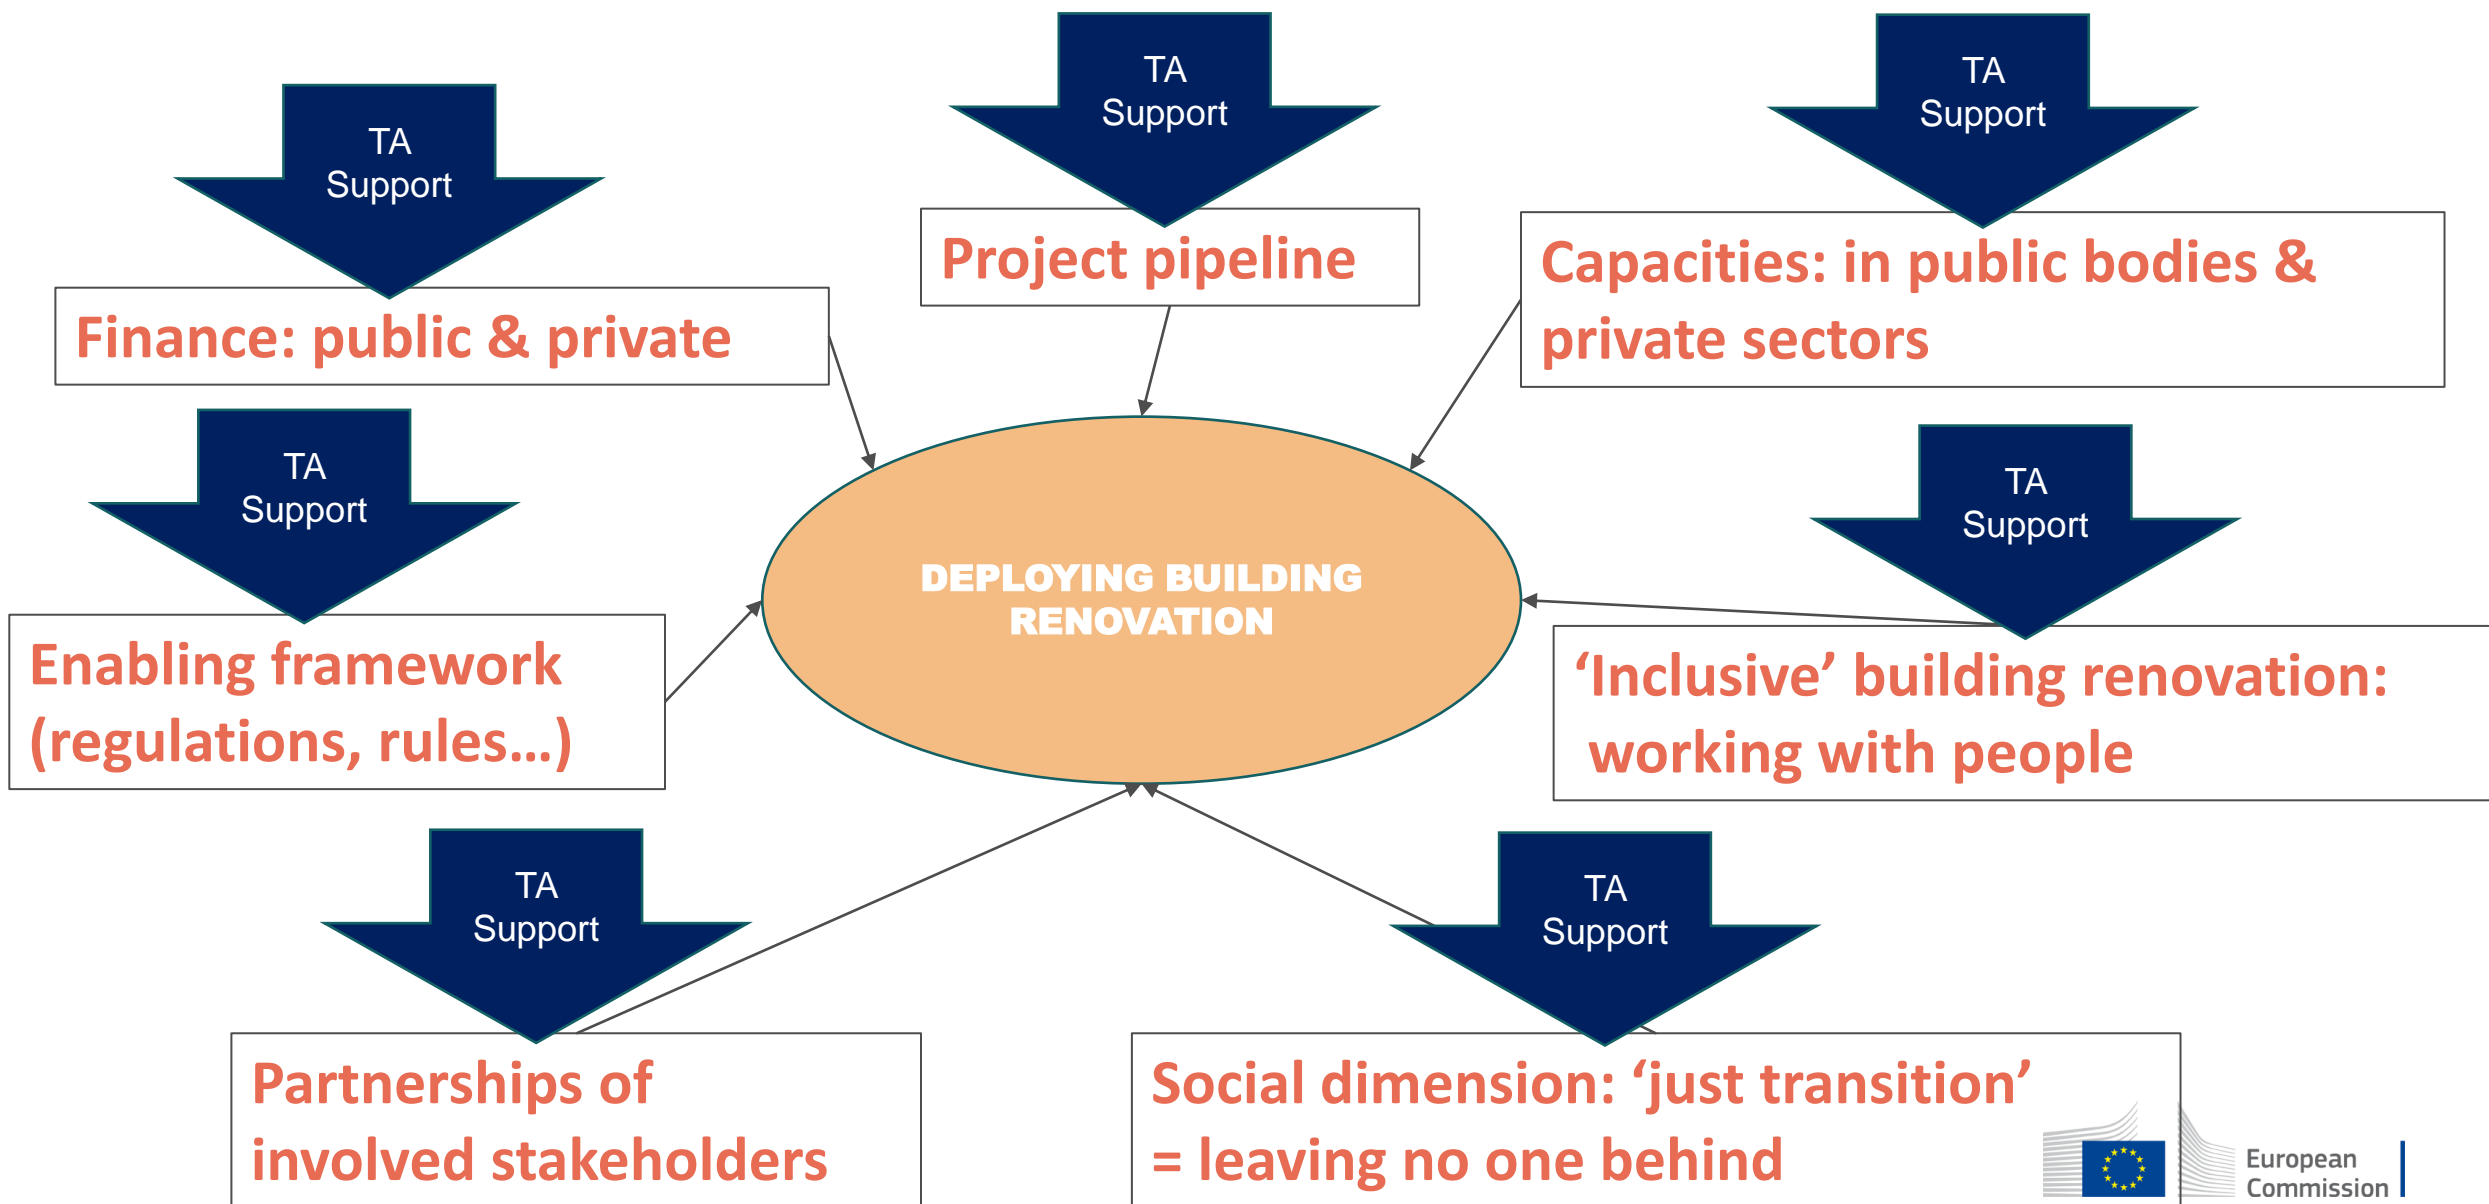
TA Support

Project pipeline

TA Support

Capacities: in public bodies & private sectors

TA Support

Finance: public & private

TA Support

Enabling framework (regulations, rules…)

DEPLOYING BUILDING RENOVATION

TA Support

'Inclusive' building renovation: working with people

TA Support

Partnerships of involved stakeholders

TA Support

Social dimension: 'just transition' = leaving no one behind

European Commission